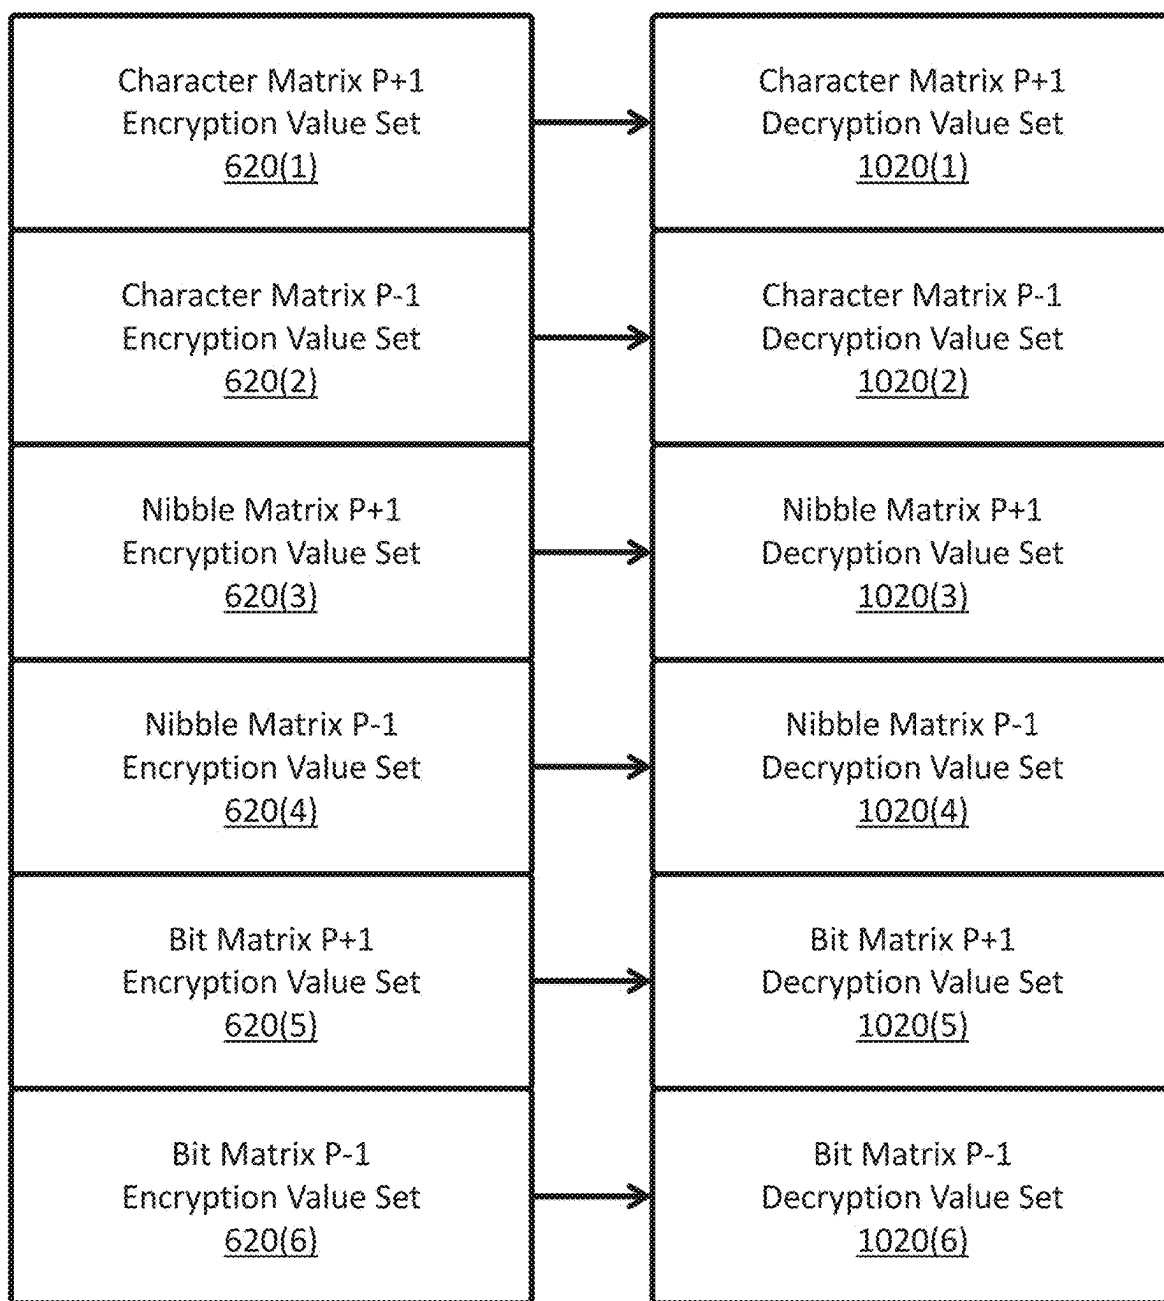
Character Matrix P+1
Encryption Value Set
620(1)

Character Matrix P+1
Decryption Value Set
1020(1)

Character Matrix P-1
Encryption Value Set
620(2)

Character Matrix P-1
Decryption Value Set
1020(2)

Nibble Matrix P+1
Encryption Value Set
620(3)

Nibble Matrix P+1
Decryption Value Set
1020(3)

Nibble Matrix P-1
Encryption Value Set
620(4)

Nibble Matrix P-1
Decryption Value Set
1020(4)

Bit Matrix P+1
Encryption Value Set
620(5)

Bit Matrix P+1
Decryption Value Set
1020(5)

Bit Matrix P-1
Encryption Value Set
620(6)

Bit Matrix P-1
Decryption Value Set
1020(6)